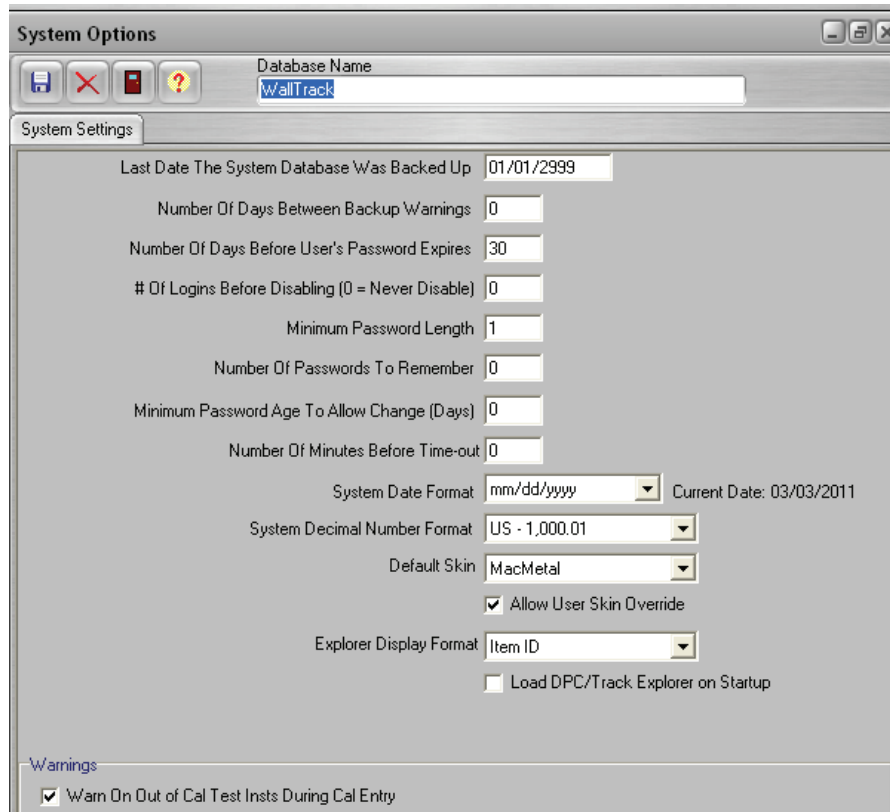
System Options

Database Name

WallTrack

System Settings

Last Date The System Database Was Backed Up 01/01/2999

Number Of Days Between Backup Warnings 0

Number Of Days Before User's Password Expires 30

# Of Logins Before Disabling (0 = Never Disable) 0

Minimum Password Length 1

Number Of Passwords To Remember 0

Minimum Password Age To Allow Change (Days) 0

Number Of Minutes Before Time-out 0

System Date Format mm/dd/yyyy Current Date: 03/03/2011

System Decimal Number Format US - 1,000.01

Default Skin MacMetal

Allow User Skin Override

Explorer Display Format Item ID

Load DPC/Track Explorer on Startup

Warnings

Warn On Out of Cal Test Insts During Cal Entry